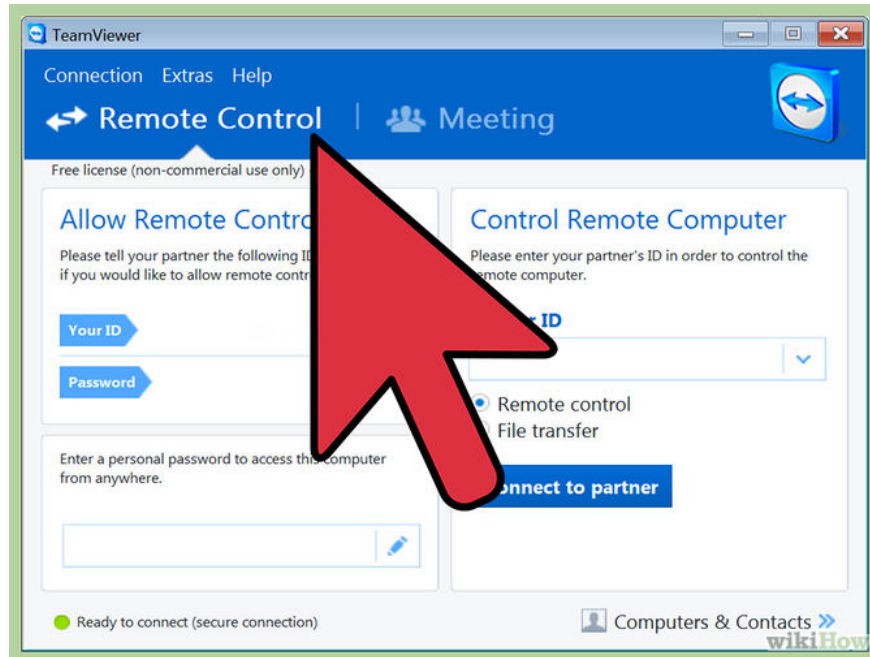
TeamViewer

Connection Extras Help

Remote Control | Meeting

Free license (non-commercial use only) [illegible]

Allow Remote Contro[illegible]

Please tell your partner the following I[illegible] if you would like to allow remote contr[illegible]

Your ID

Password

Enter a personal password to access this computer from anywhere.

Control Remote Computer

Please enter your partner's ID in order to control the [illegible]emote computer.

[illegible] ID

Remote control

File transfer

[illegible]nnect to partner

Ready to connect (secure connection)

Computers & Contacts

wikiHow